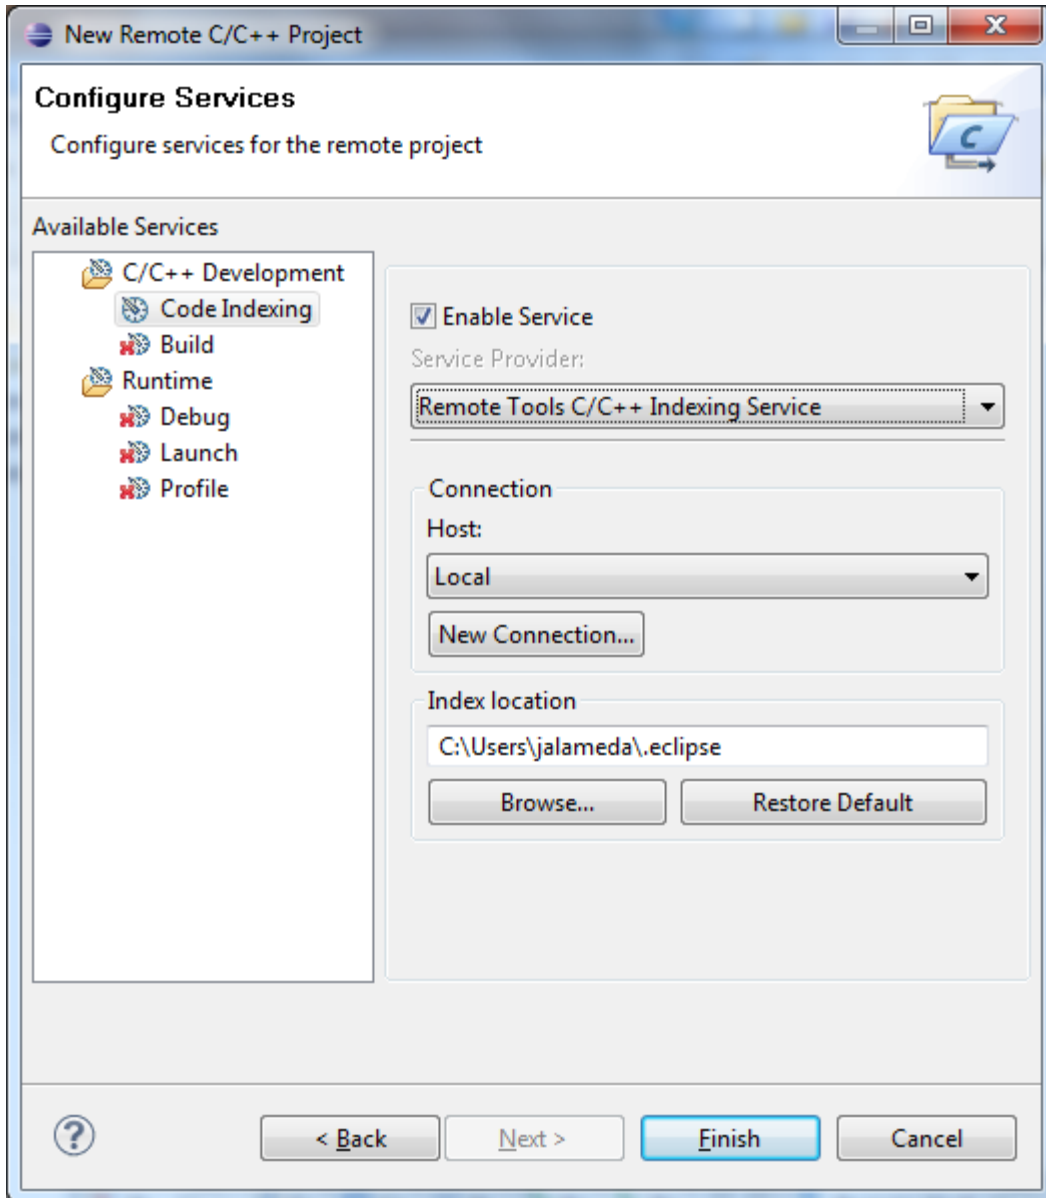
New Remote C/C++ Project

Configure Services
Configure services for the remote project

Available Services

C/C++ Development
Code Indexing
Build
Runtime
Debug
Launch
Profile

Enable Service
Service Provider:
Remote Tools C/C++ Indexing Service

Connection
Host:
Local
New Connection...

Index location
C:\Users\jalameda\.eclipse
Browse...
Restore Default

< Back
Next >
Finish
Cancel